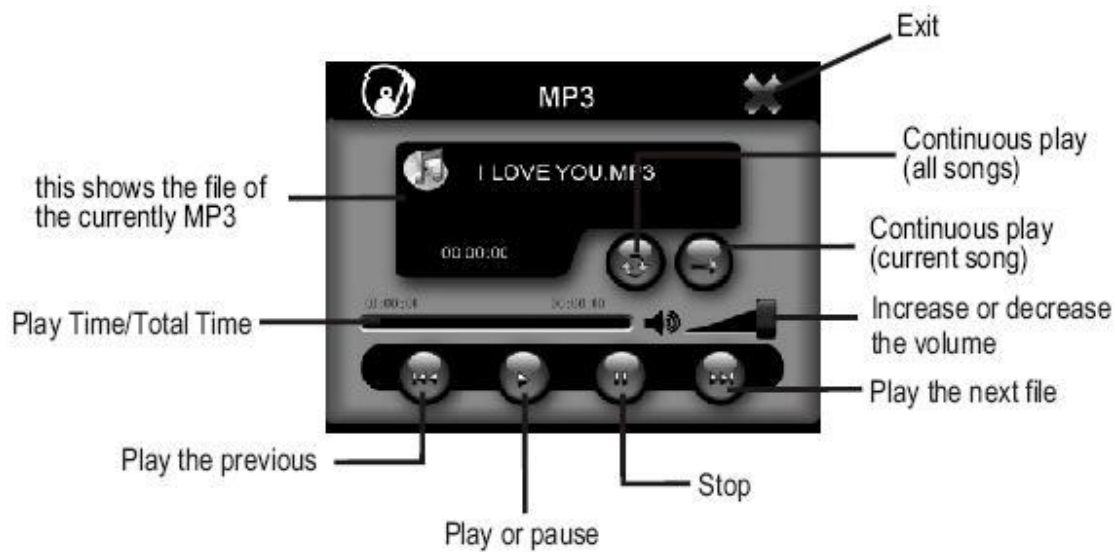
Exit

MP3

Continuous play (all songs)

this shows the file of the currently MP3

I LOVE YOU.MP3

00:00:00

Continuous play (current song)

00:00:00 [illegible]

Play Time/Total Time

Increase or decrease the volume

Play the next file

Play the previous

Stop

Play or pause